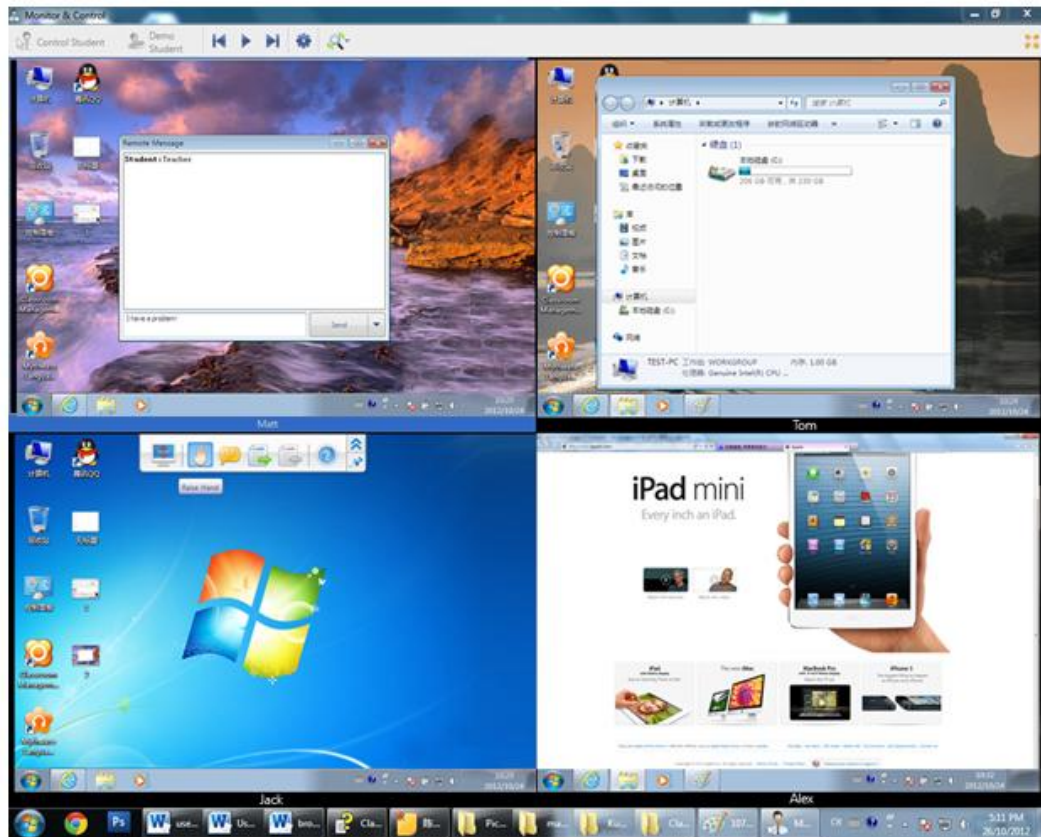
Monitor & Control

Control Student

Demo Student

计算机

腾讯QQ

回收站

控制面板

Classroom Management

Remote Message

Student : Teacher

I have a problem

Send

Matt

计算机

Classroom Management

TEST-PC 工作组: WORKGROUP 内存: 1.00 GB

处理器: Genuine Intel(R) CPU ...

Tom

计算机

腾讯QQ

回收站

控制面板

Classroom Management

Raise Hand

Jack

iPad mini

Every inch an iPad.

iPad

The new iMac

MacBook Pro

iPhone 5

Alex

Ps

use...

Us...

bro...

Cla...

Pic...

Cla...

107...

M...

CH

5:11 PM

26/10/2012